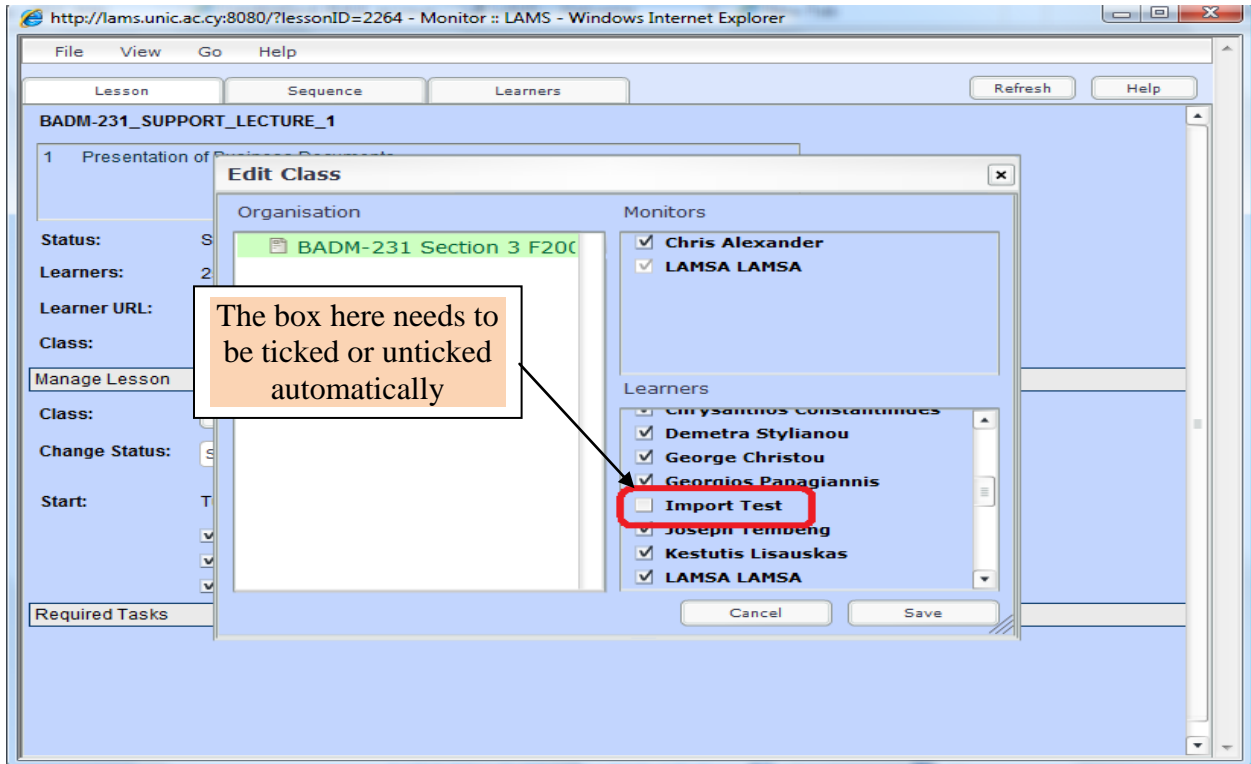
http://lams.unic.ac.cy:8080/?lessonID=2264 - Monitor :: LAMS - Windows Internet Explorer

File View Go Help

Lesson Sequence Learners

Refresh Help

BADM-231_SUPPORT_LECTURE_1

1 Presentation of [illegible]

Status: S
Learners: 2
Learner URL:
Class:

Manage Lesson

Class:
Change Status: S
Start: T

Required Tasks

Edit Class

Organisation

BADM-231 Section 3 F20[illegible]

Monitors

Chris Alexander
LAMSA LAMSA

Learners

Chrysanthios Constantinides
Demetra Stylianou
George Christou
Georgios Panagiannis
Import Test
Joseph Tembeng
Kestutis Lisauskas
LAMSA LAMSA

Cancel Save

The box here needs to be ticked or unticked automatically